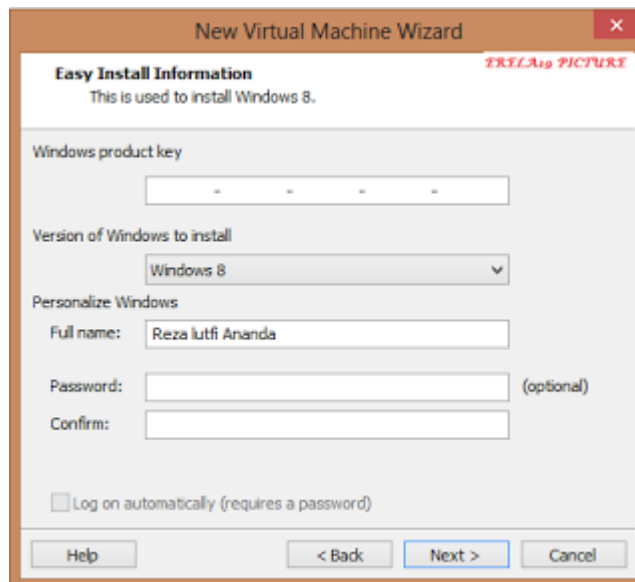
New Virtual Machine Wizard

Easy Install Information
This is used to install Windows 8.

ERELA19 PICTURE

Windows product key

- - - -

Version of Windows to install

Windows 8

Personalize Windows

Full name: Reza lutfi Ananda

Password: (optional)

Confirm:

Log on automatically (requires a password)

Help

< Back

Next >

Cancel